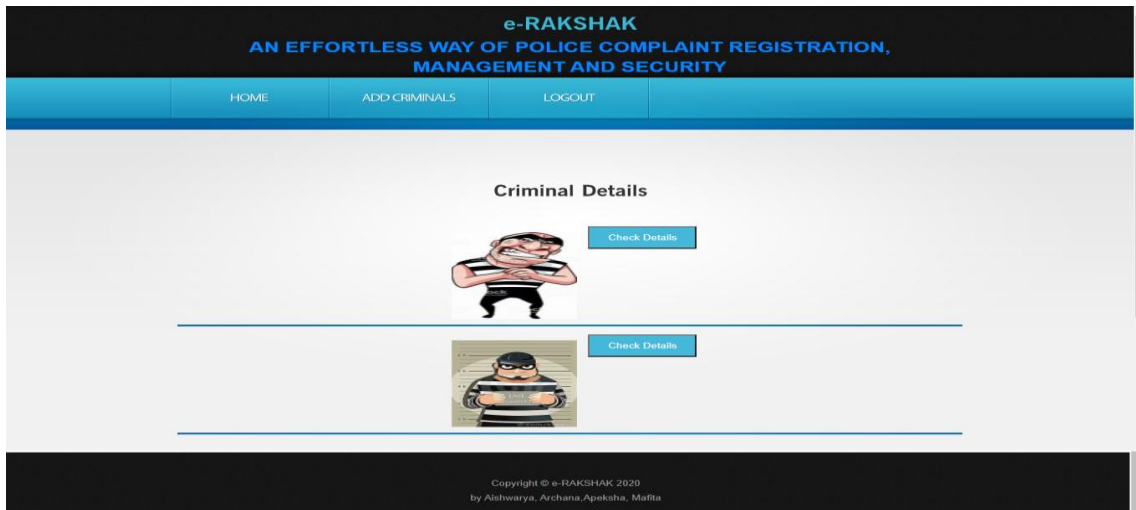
e-RAKSHAK
AN EFFORTLESS WAY OF POLICE COMPLAINT REGISTRATION, MANAGEMENT AND SECURITY

HOME ADD CRIMINALS LOGOUT

Criminal Details

Check Details

Check Details

Copyright © e-RAKSHAK 2020
by Aishwarya, Archana,Apeksha, Mafita